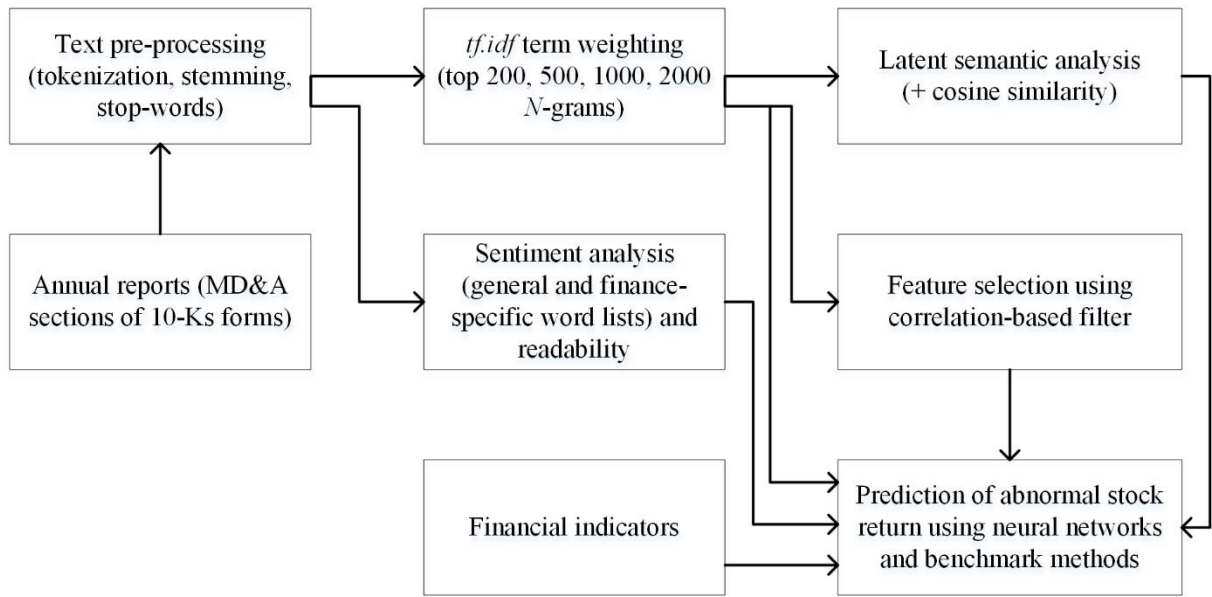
Text pre-processing (tokenization, stemming, stop-words)

tf.idf term weighting (top 200, 500, 1000, 2000 N-grams)

Latent semantic analysis (+ cosine similarity)

Annual reports (MD&A sections of 10-Ks forms)

Sentiment analysis (general and finance-specific word lists) and readability

Feature selection using correlation-based filter

Financial indicators

Prediction of abnormal stock return using neural networks and benchmark methods